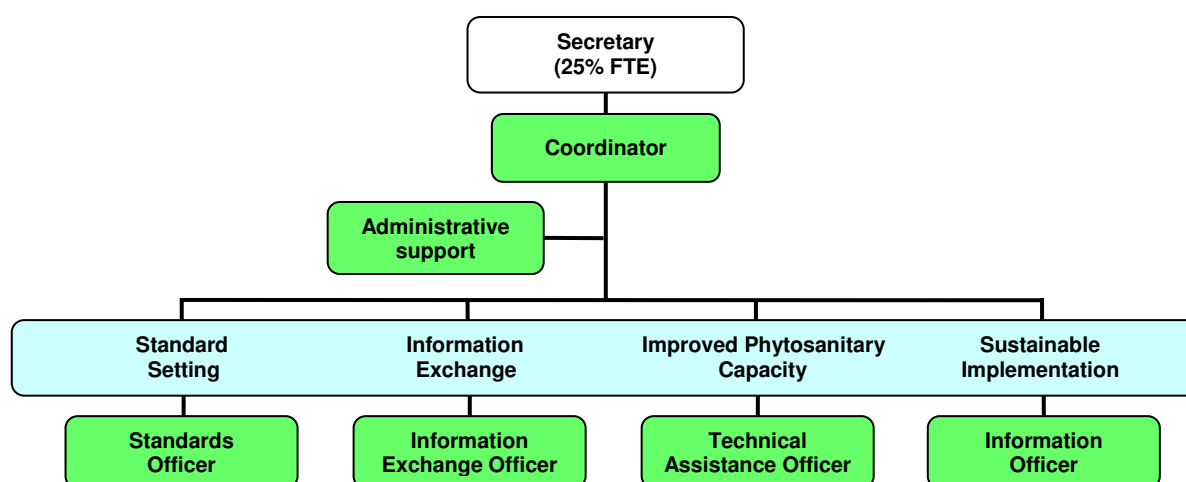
Secretary
(25% FTE)

Coordinator

Administrative support

Standard Setting

Information Exchange

Improved Phytosanitary Capacity

Sustainable Implementation

Standards Officer

Information Exchange Officer

Technical Assistance Officer

Information Officer